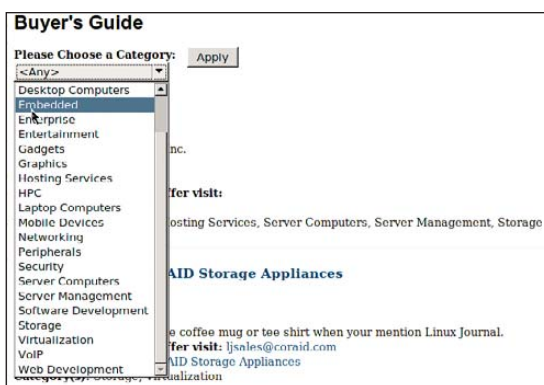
Buyer's Guide

Please Choose a Category: Apply

<Any>

Desktop Computers
Embedded
Enterprise
Entertainment
Gadgets
Graphics
Hosting Services
HPC
Laptop Computers
Mobile Devices
Networking
Peripherals
Security
Server Computers
Server Management
Software Development
Storage
Virtualization
VoIP
Web Development

nc.

ffer visit:

osting Services, Server Computers, Server Management, Storage

AID Storage Appliances

e coffee mug or tee shirt when your mention Linux Journal.

ffer visit: ljsales@coraid.com

AID Storage Appliances

Category(s): Storage, Virtualization